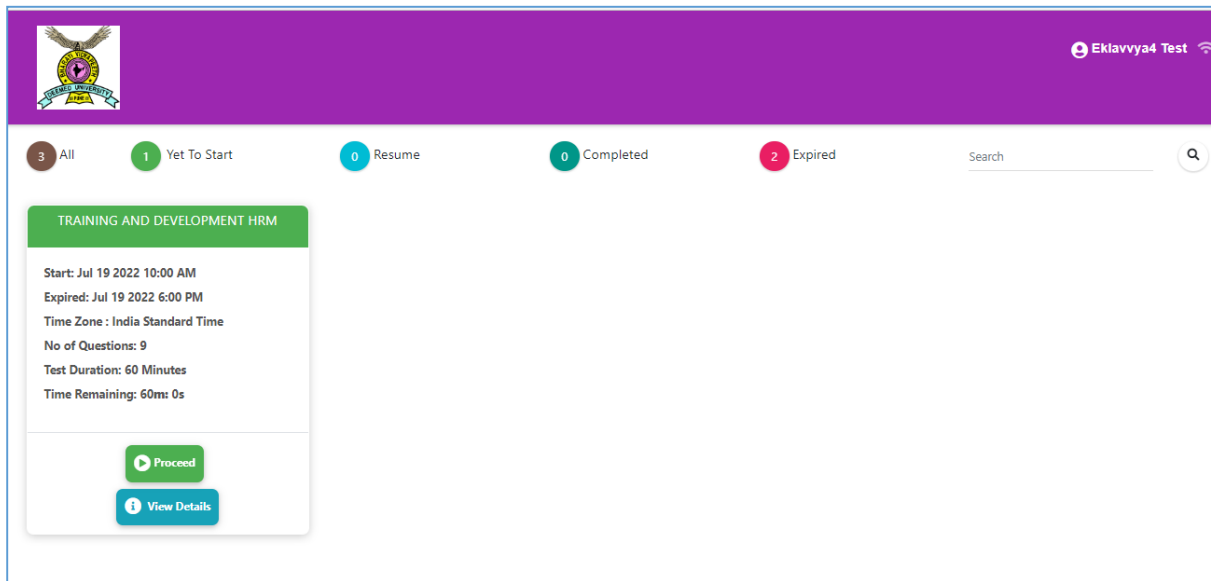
BHARATI VIDYAPEETH DEEMED UNIVERSITY

Eklavvya4 Test

3 All
1 Yet To Start
0 Resume
0 Completed
2 Expired

Search

TRAINING AND DEVELOPMENT HRM

Start: Jul 19 2022 10:00 AM

Expired: Jul 19 2022 6:00 PM

Time Zone : India Standard Time

No of Questions: 9

Test Duration: 60 Minutes

Time Remaining: 60m: 0s

Proceed

View Details